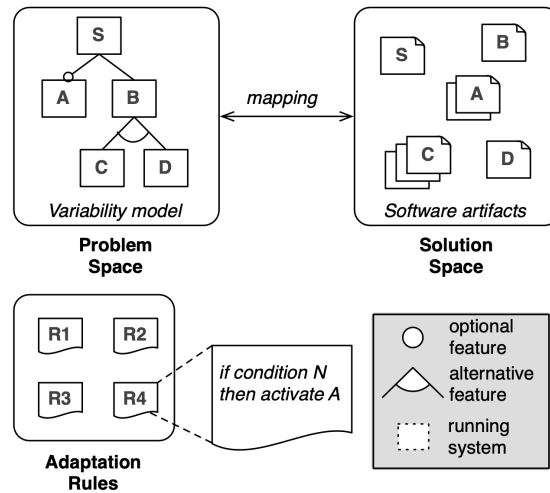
S

A

B

C

D

Variability model

Problem Space

mapping

S

B

A

C

D

Software artifacts

Solution Space

R1

R2

R3

R4

if condition N then activate A

Adaptation Rules

optional feature

alternative feature

running system